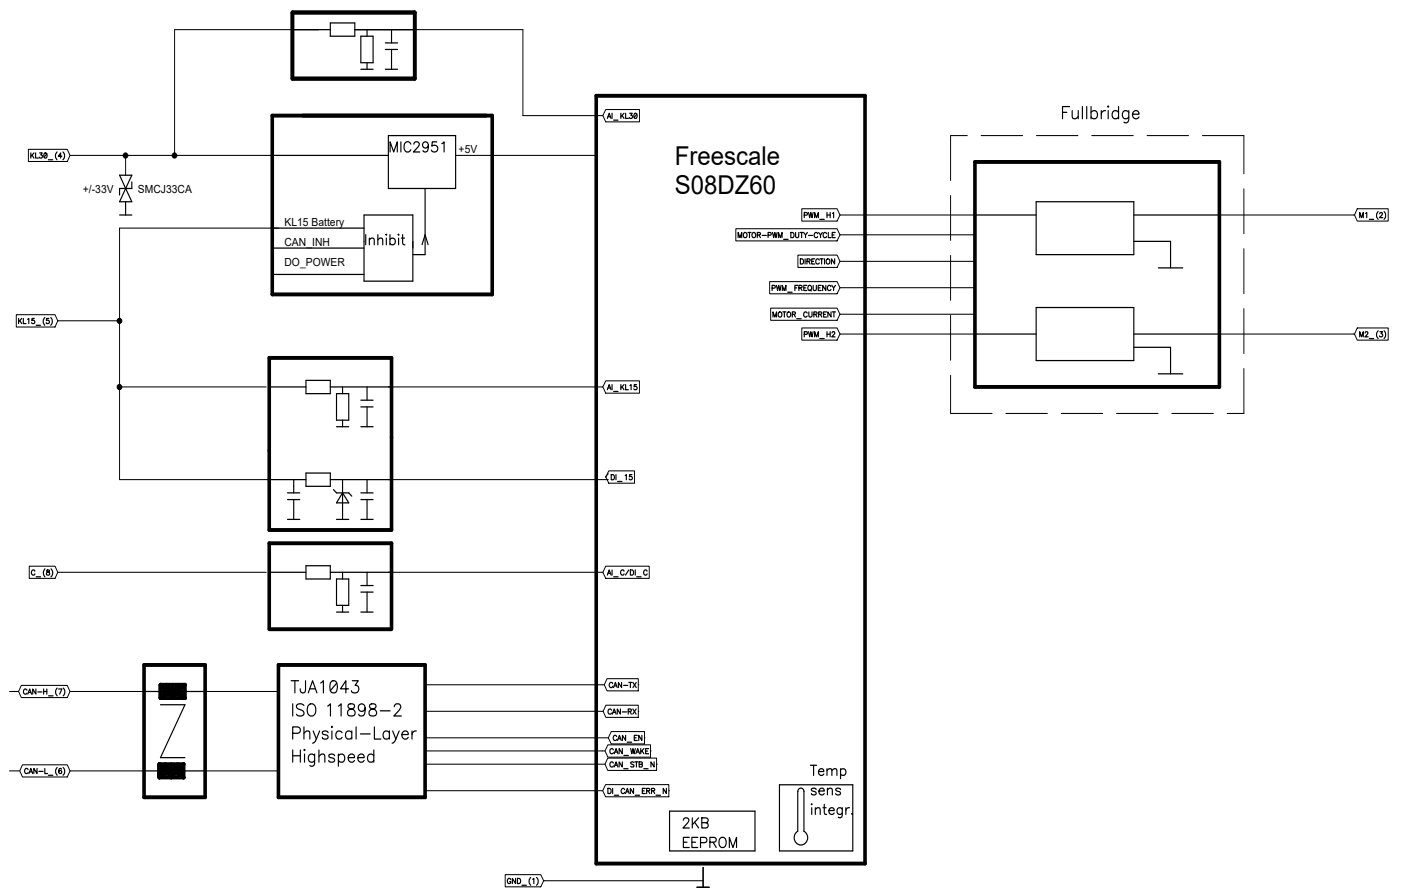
KL30_(4)

+/-33V

SMCJ33CA

MIC2951

+5V

KL15 Battery

CAN_INH

DO_POWER

Inhibit

KL15_(5)

C_(8)

CAN-H_(7)

CAN-L_(6)

TJA1043
ISO 11898-2
Physical-Layer
Highspeed

AI_KL30

Freescale
S08DZ60

AI_KL15

DI_15

AI_C/DI_C

CAN-TX

CAN-RX

CAN_EN

CAN_WAKE

CAN_STB_N

DI_CAN_ERR_N

2KB
EEPROM

Temp
sens
integr.

GND_(1)

PWM_H1

MOTOR-PWM_DUTY-CYCLE

DIRECTION

PWM_FREQUENCY

MOTOR_CURRENT

PWM_H2

Fullbridge

M1_(2)

M2_(3)